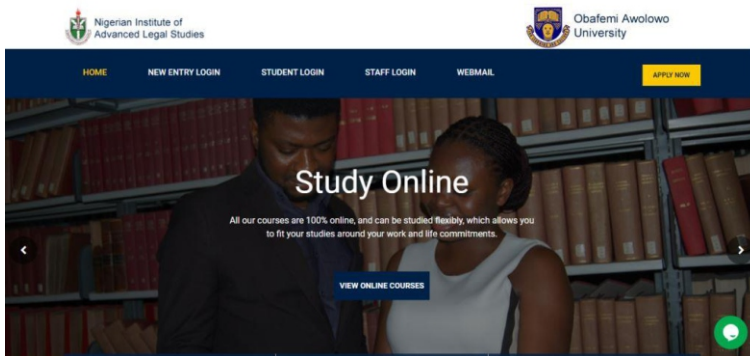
Nigerian Institute of Advanced Legal Studies

Obafemi Awolowo University

HOME
NEW ENTRY LOGIN
STUDENT LOGIN
STAFF LOGIN
WEBMAIL
APPLY NOW

Study Online

All our courses are 100% online, and can be studied flexibly, which allows you to fit your studies around your work and life commitments.

VIEW ONLINE COURSES